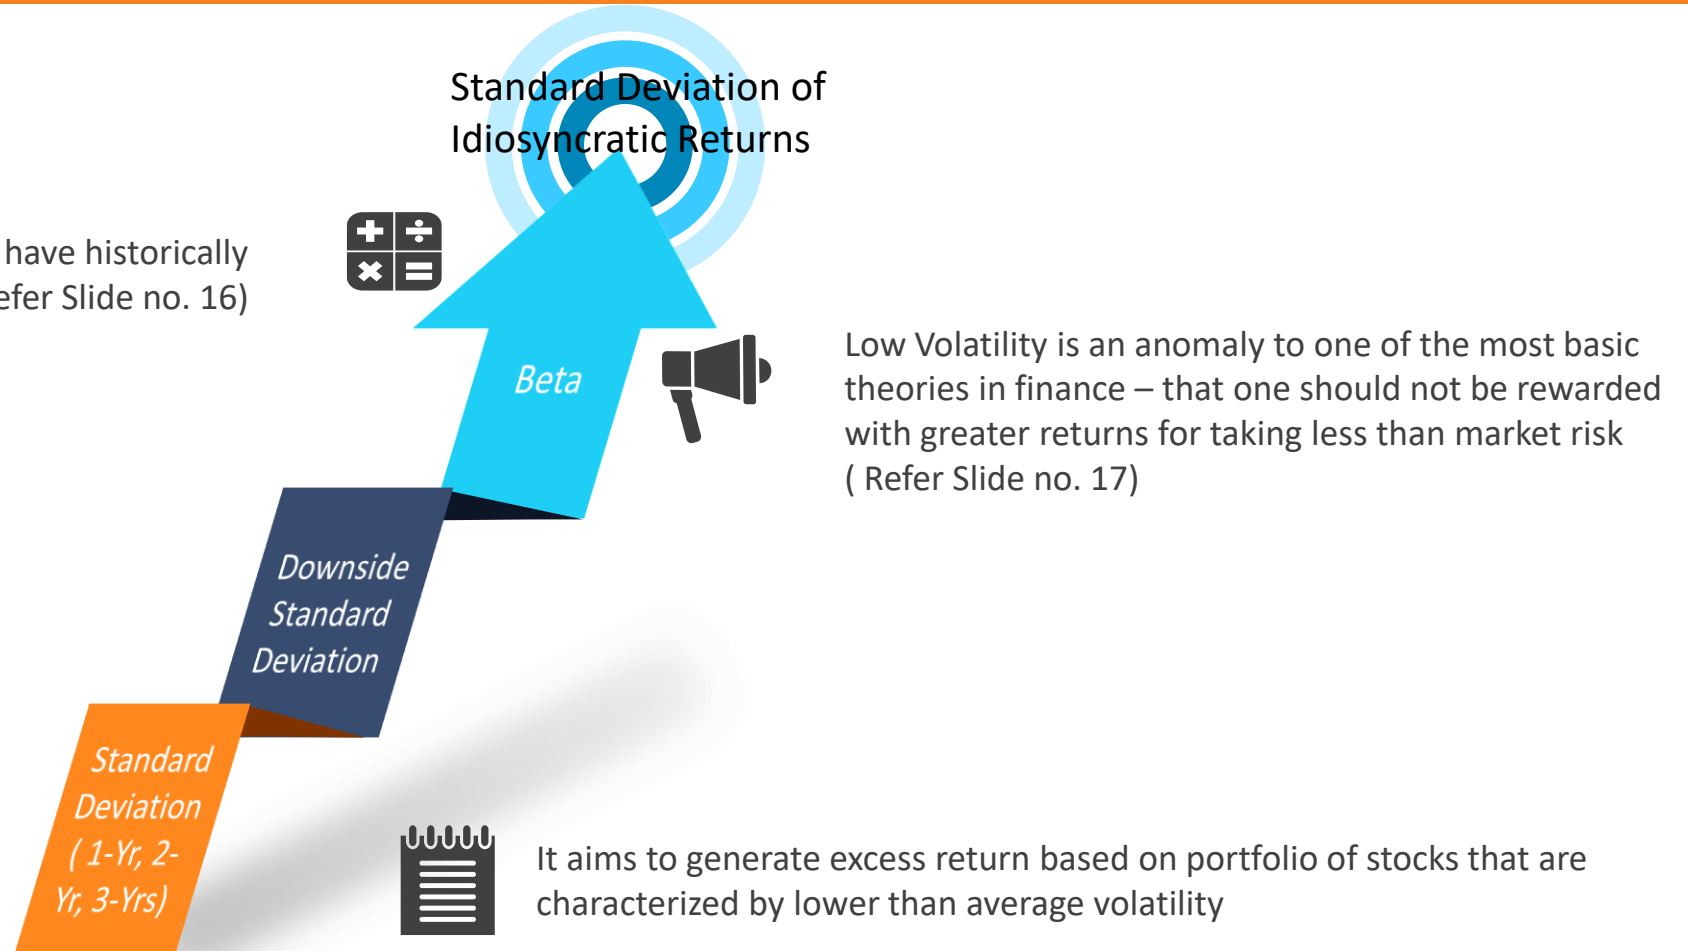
Standard Deviation of Idiosyncratic Returns

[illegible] have historically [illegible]efer Slide no. 16)

Beta

Low Volatility is an anomaly to one of the most basic theories in finance – that one should not be rewarded with greater returns for taking less than market risk ( Refer Slide no. 17)

Downside Standard Deviation

Standard Deviation ( 1-Yr, 2-Yr, 3-Yrs)

It aims to generate excess return based on portfolio of stocks that are characterized by lower than average volatility